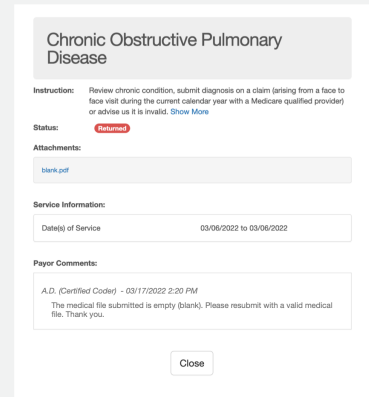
Chronic Obstructive Pulmonary Disease

Instruction: Review chronic condition, submit diagnosis on a claim (arising from a face to face visit during the current calendar year with a Medicare qualified provider) or advise us it is invalid. Show More

Status: Returned

Attachments:

blank.pdf

Service Information:

Date(s) of Service 03/06/2022 to 03/06/2022

Payor Comments:

A.D. (Certified Coder) - 03/17/2022 2:20 PM

The medical file submitted is empty (blank). Please resubmit with a valid medical file. Thank you.

Close